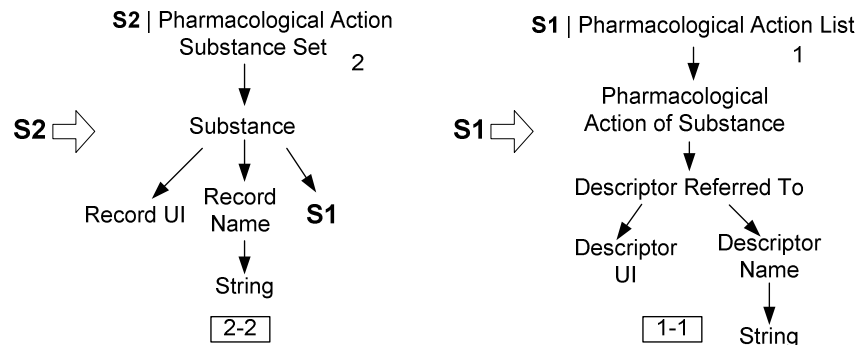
**S2** | Pharmacological Action Substance Set
2

**S2**

Substance

Record UI

Record Name

**S1**

String

2-2

**S1** | Pharmacological Action List
1

**S1**

Pharmacological Action of Substance

Descriptor Referred To

Descriptor UI

Descriptor Name

String

1-1